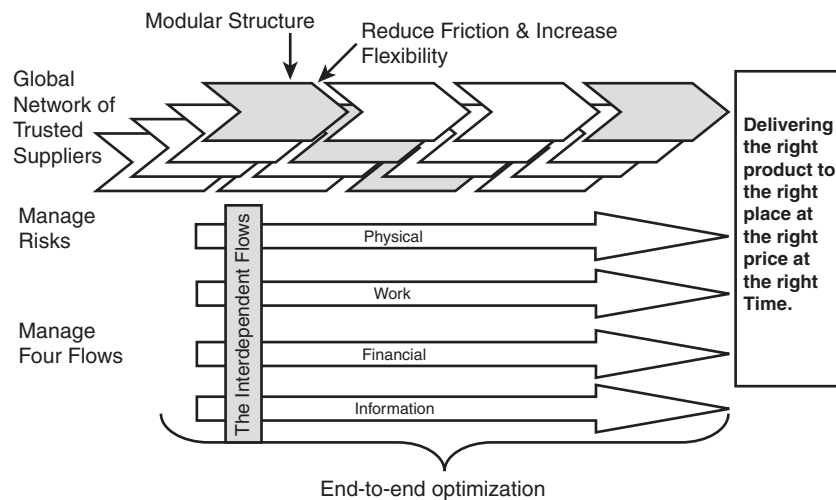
Modular Structure

Reduce Friction & Increase Flexibility

Global Network of Trusted Suppliers

Delivering the right product to the right place at the right price at the right Time.

Manage Risks

Manage Four Flows

The Interdependent Flows

Physical

Work

Financial

Information

End-to-end optimization